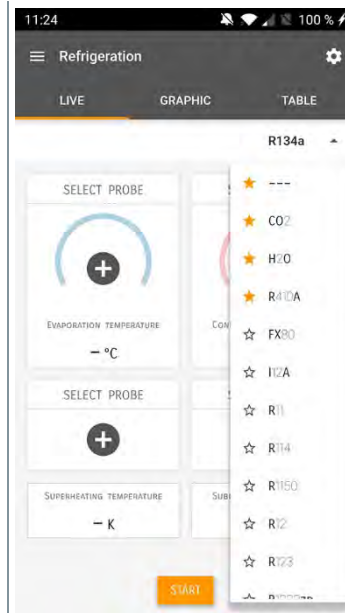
11:24

100 %

Refrigeration

LIVE

GRAPHIC

TABLE

R134a

SELECT PROBE

S

EVAPORATION TEMPERATURE

CON

– °C

SELECT PROBE

S

SUPERHEATING TEMPERATURE

SUB

– K

START

---

CO2

H2O

R410A

FX80

I12A

R11

R114

R1150

R12

R123

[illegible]